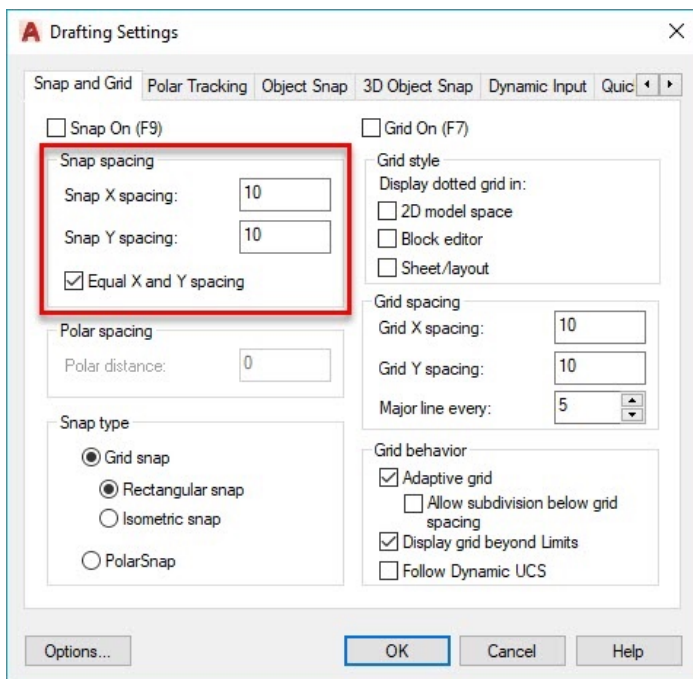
Drafting Settings ×

Snap and Grid | Polar Tracking | Object Snap | 3D Object Snap | Dynamic Input | Quic

Snap On (F9)

Snap spacing
Snap X spacing: 10
Snap Y spacing: 10
Equal X and Y spacing

Polar spacing
Polar distance: 0

Snap type
Grid snap
Rectangular snap
Isometric snap
PolarSnap

Grid On (F7)

Grid style
Display dotted grid in:
2D model space
Block editor
Sheet/layout

Grid spacing
Grid X spacing: 10
Grid Y spacing: 10
Major line every: 5

Grid behavior
Adaptive grid
Allow subdivision below grid spacing
Display grid beyond Limits
Follow Dynamic UCS

Options... OK Cancel Help